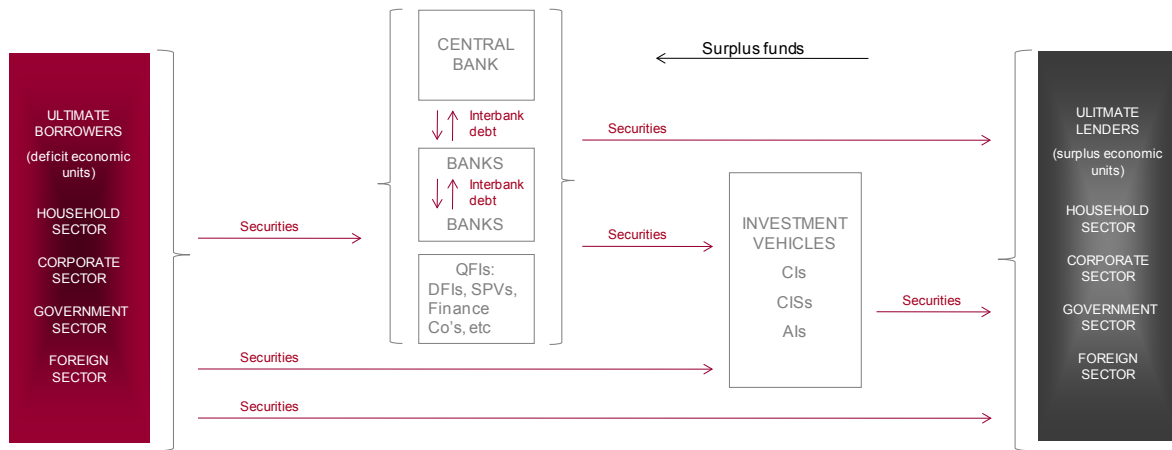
ULTIMATE BORROWERS

(deficit economic units)

HOUSEHOLD SECTOR

CORPORATE SECTOR

GOVERNMENT SECTOR

FOREIGN SECTOR

Securities

Securities

Securities

CENTRAL BANK

Interbank debt

BANKS

Interbank debt

BANKS

QFIs: DFIs, SPVs, Finance Co's, etc

Surplus funds

Securities

Securities

INVESTMENT VEHICLES

CIs

CISs

AIs

Securities

ULTIMATE LENDERS

(surplus economic units)

HOUSEHOLD SECTOR

CORPORATE SECTOR

GOVERNMENT SECTOR

FOREIGN SECTOR